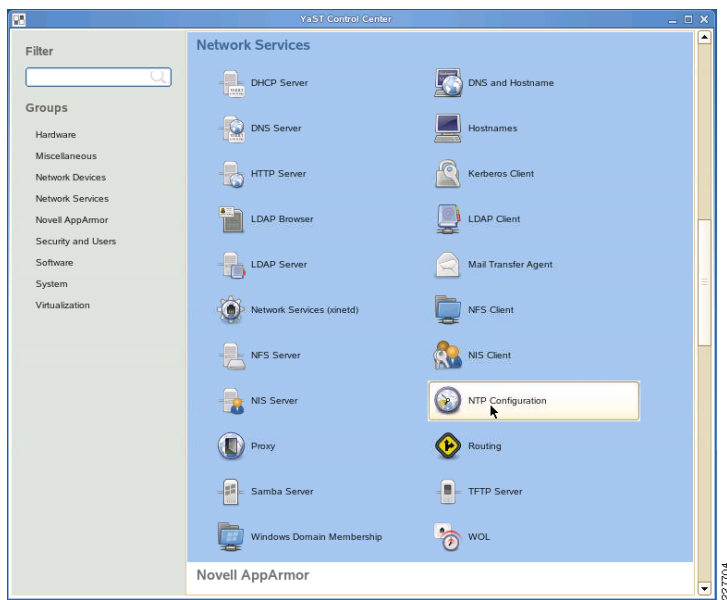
YaST Control Center

Filter

Groups

Hardware
Miscellaneous
Network Devices
Network Services
Novell AppArmor
Security and Users
Software
System
Virtualization

Network Services

DHCP Server
DNS and Hostname
DNS Server
Hostnames
HTTP Server
Kerberos Client
LDAP Browser
LDAP Client
LDAP Server
Mail Transfer Agent
Network Services (xinetd)
NFS Client
NFS Server
NIS Client
NIS Server
NTP Configuration
Proxy
Routing
Samba Server
TFTP Server
Windows Domain Membership
WOL

Novell AppArmor

237704